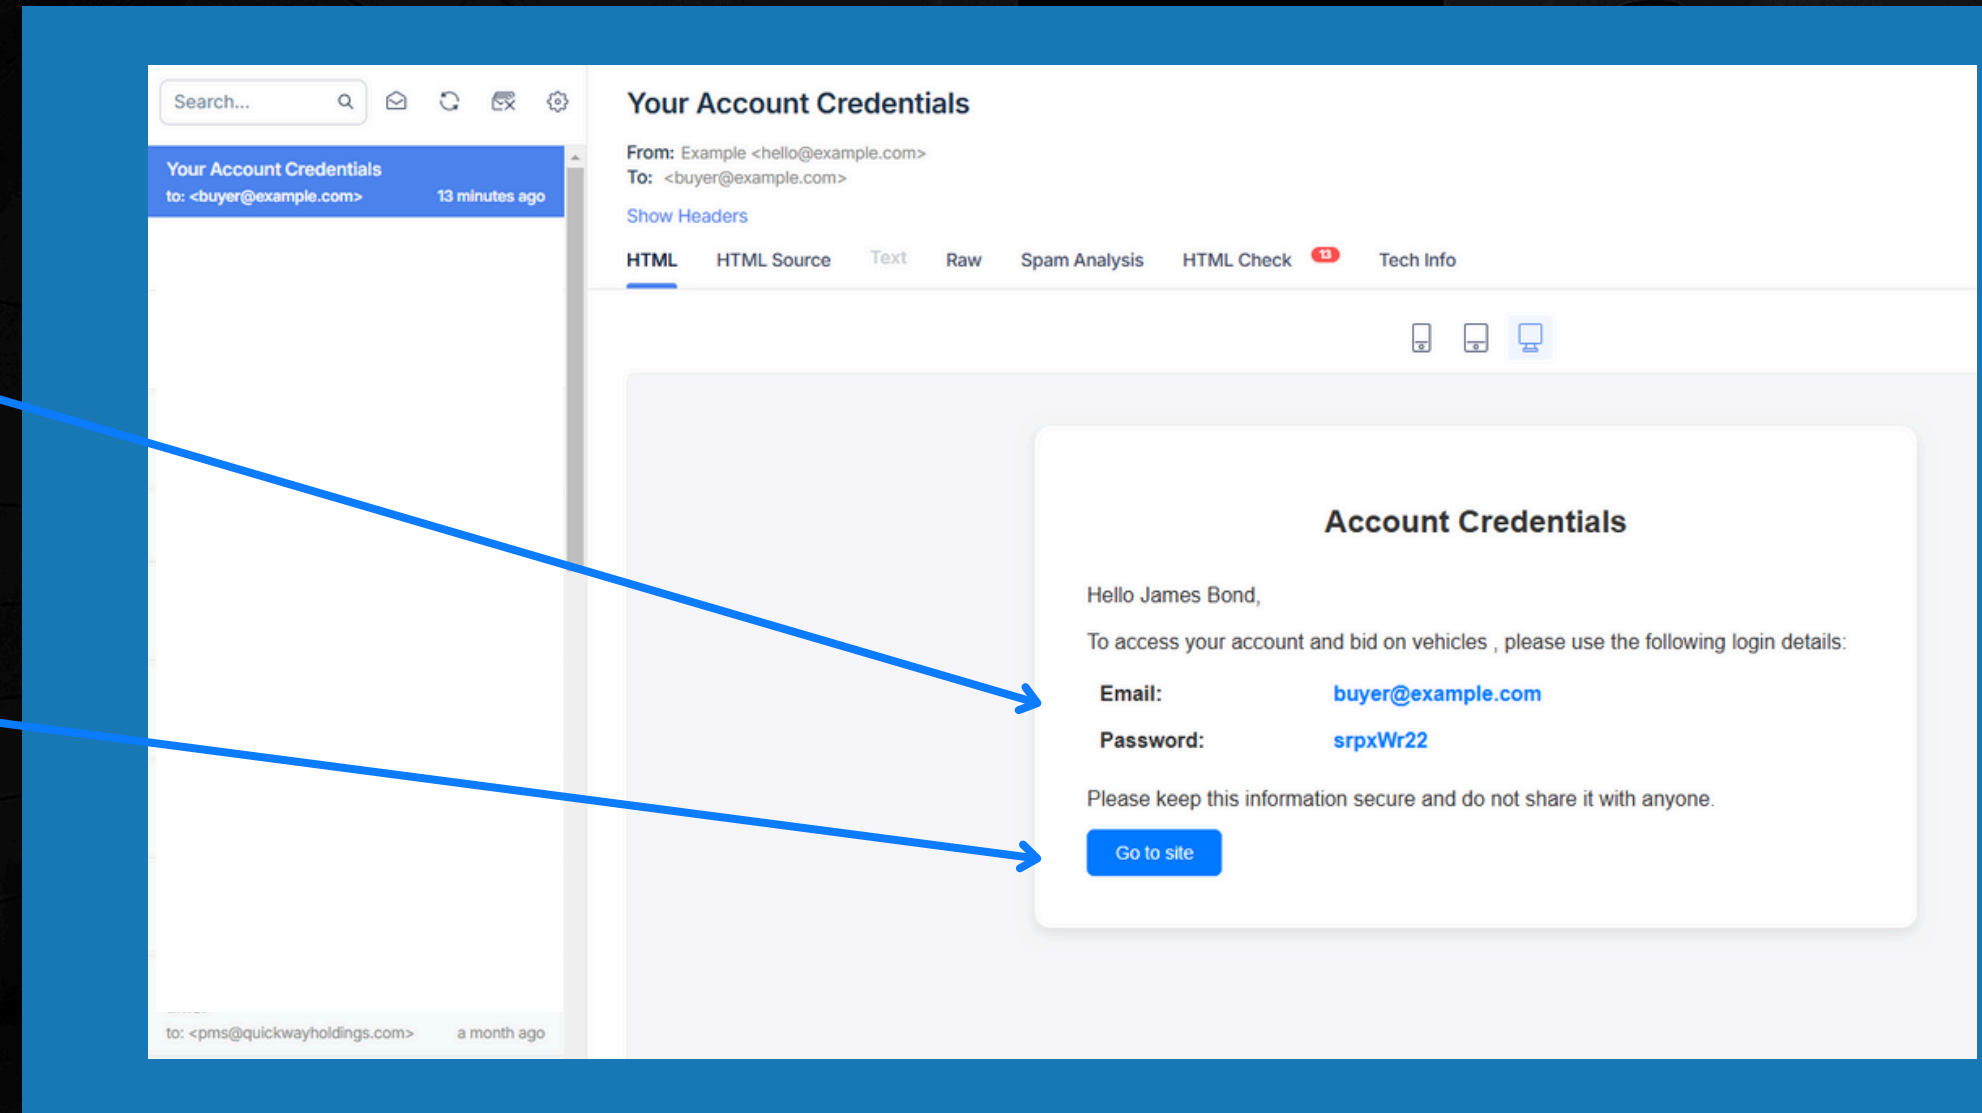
Search...

Your Account Credentials
to: <buyer@example.com> 13 minutes ago

to: <pms@quickwayholdings.com> a month ago

Your Account Credentials

From: Example <hello@example.com>
To: <buyer@example.com>

Show Headers

HTML HTML Source Text Raw Spam Analysis HTML Check 13 Tech Info

Account Credentials

Hello James Bond,

To access your account and bid on vehicles , please use the following login details:

Email: buyer@example.com

Password: srpxWr22

Please keep this information secure and do not share it with anyone.

Go to site